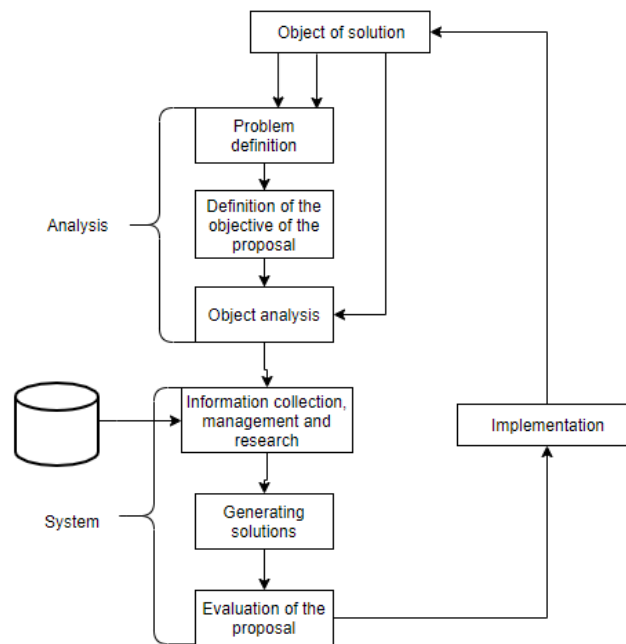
Object of solution

Problem definition

Definition of the objective of the proposal

Object analysis

Analysis

Information collection, management and research

Generating solutions

Evaluation of the proposal

System

Implementation